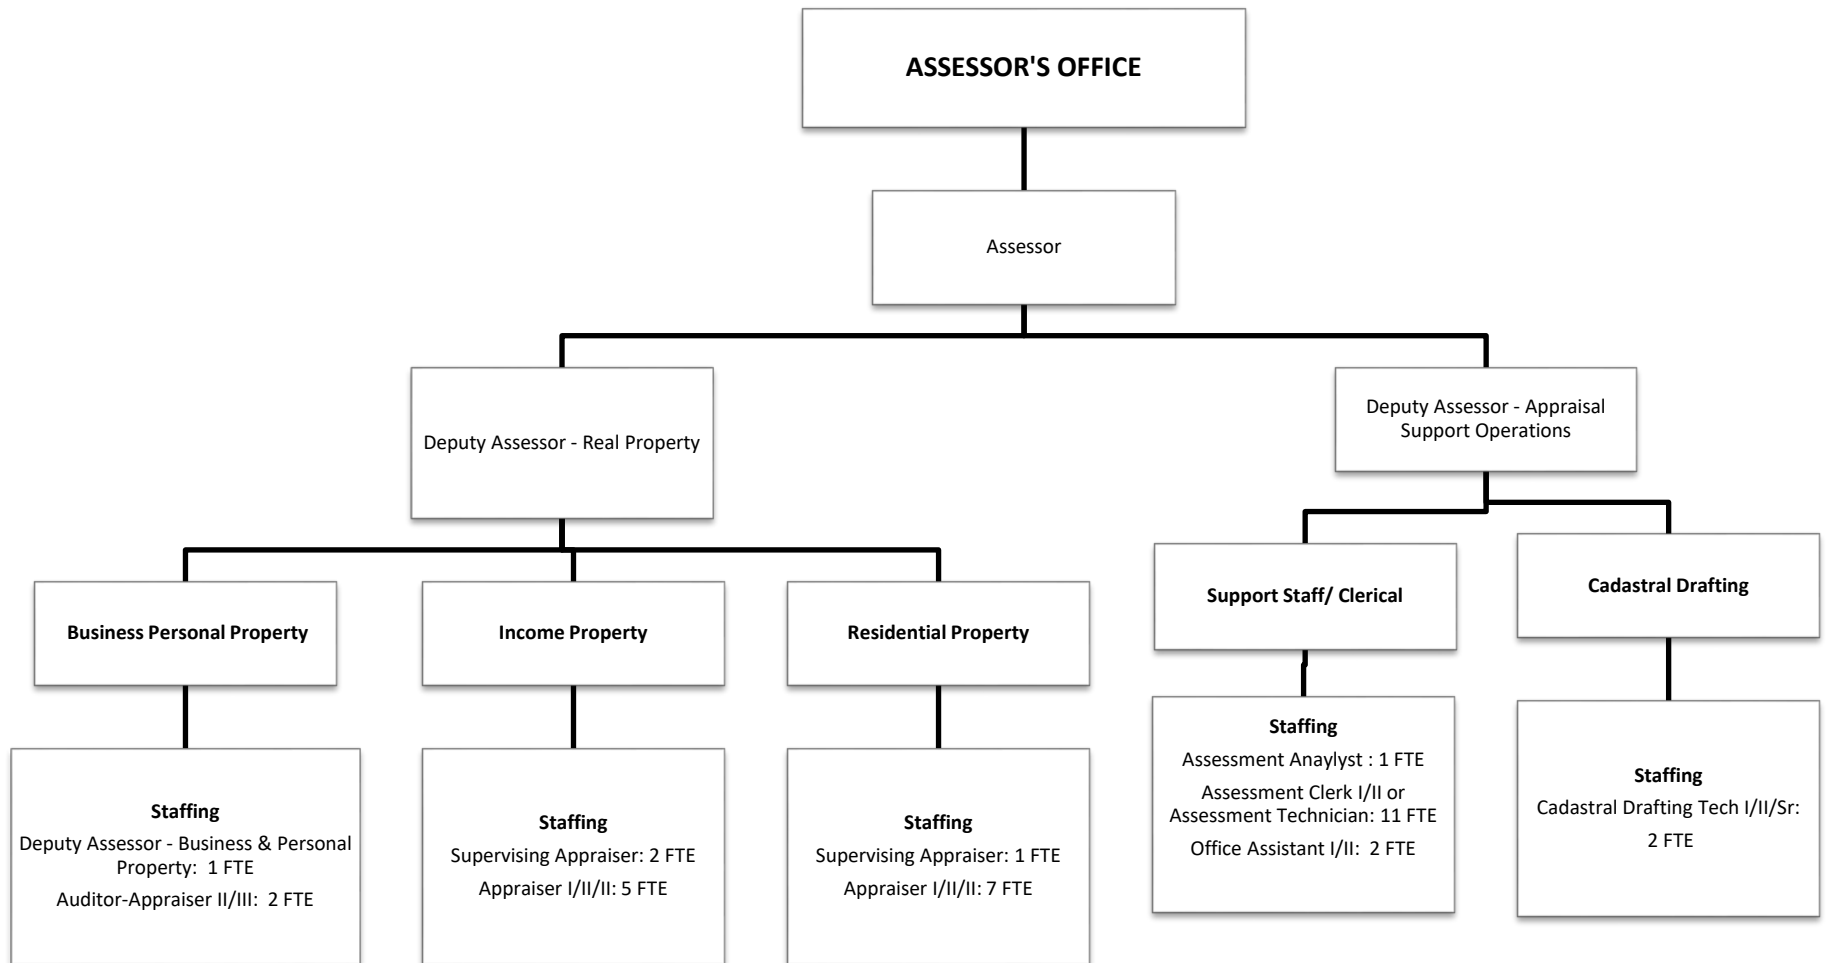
ASSESSOR'S OFFICE

Assessor

Deputy Assessor - Real Property

Deputy Assessor - Appraisal Support Operations

Business Personal Property

Income Property

Residential Property

Support Staff/ Clerical

Cadastral Drafting

Staffing
Deputy Assessor - Business & Personal Property: 1 FTE
Auditor-Appraiser II/III: 2 FTE

Staffing
Supervising Appraiser: 2 FTE
Appraiser I/II/II: 5 FTE

Staffing
Supervising Appraiser: 1 FTE
Appraiser I/II/II: 7 FTE

Staffing
Assessment Anaylyst : 1 FTE
Assessment Clerk I/II or Assessment Technician: 11 FTE
Office Assistant I/II: 2 FTE

Staffing
Cadastral Drafting Tech I/II/Sr:
2 FTE